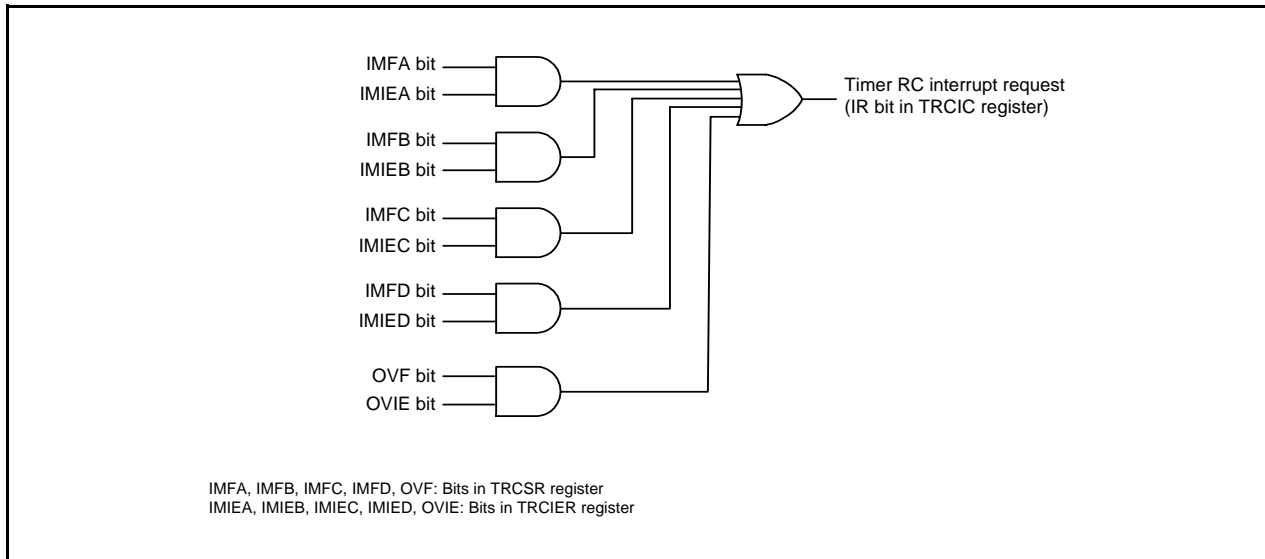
IMFA bit
IMIEA bit

IMFB bit
IMIEB bit

IMFC bit
IMIEC bit

IMFD bit
IMIED bit

OVF bit
OVIE bit

Timer RC interrupt request (IR bit in TRCIC register)

IMFA, IMFB, IMFC, IMFD, OVF: Bits in TRCSR register
IMIEA, IMIEB, IMIEC, IMIED, OVIE: Bits in TRCIER register